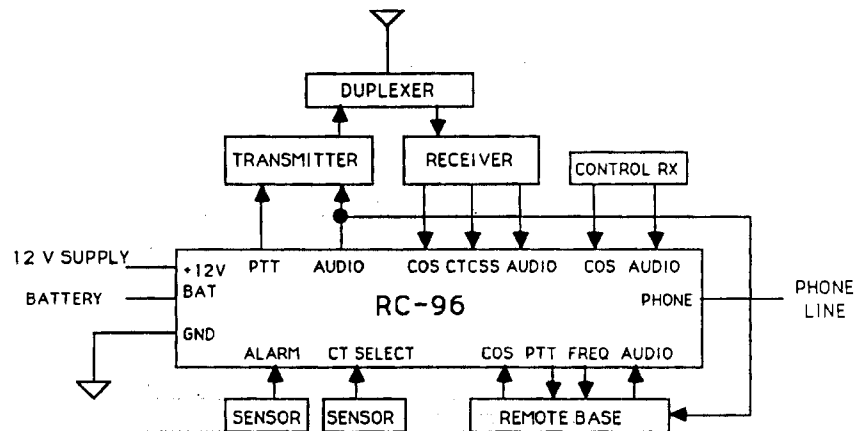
DUPLEXER

TRANSMITTER

RECEIVER

CONTROL RX

12 V SUPPLY

BATTERY

+12V

BAT

GND

PTT

AUDIO

COS CTCSS AUDIO

COS AUDIO

RC-96

PHONE

PHONE LINE

ALARM

CT SELECT

COS PTT FREQ AUDIO

SENSOR

SENSOR

REMOTE BASE